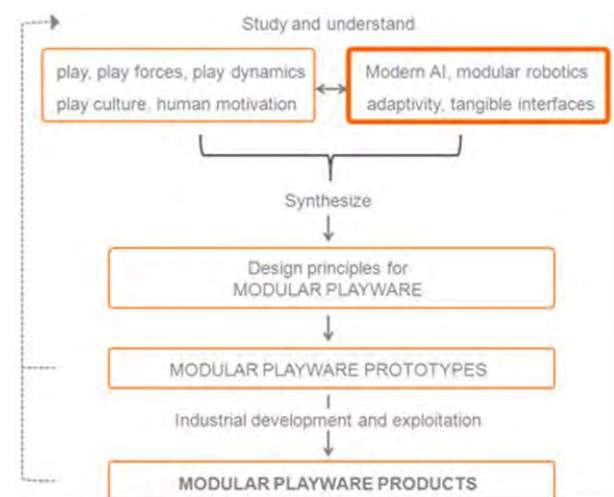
Study and understand

play, play forces, play dynamics
play culture, human motivation

Modern AI, modular robotics
adaptivity, tangible interfaces

Synthesize

Design principles for
MODULAR PLAYWARE

MODULAR PLAYWARE PROTOTYPES

Industrial development and exploitation

MODULAR PLAYWARE PRODUCTS